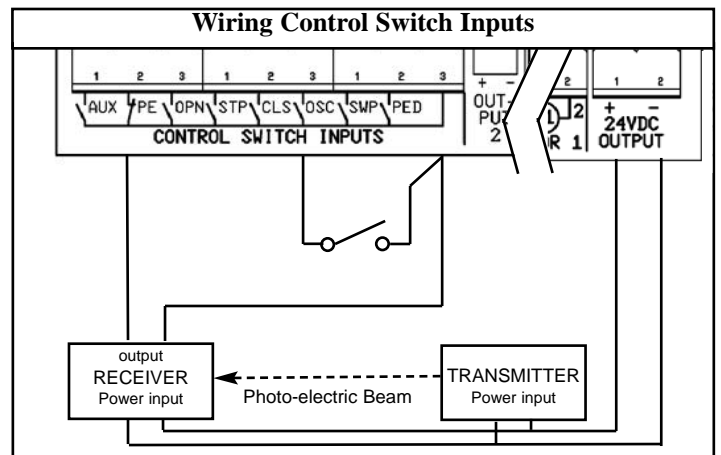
Wiring Control Switch Inputs

1 2 3 1 2 3 1 2 3

AUX PE OPN STP CLS OSC SWP PED

CONTROL SWITCH INPUTS

+ −
OUT-
PU
2

2
L 2
R 1

1 2
+ −
24VDC
OUTPUT

output
RECEIVER
Power input

Photo-electric Beam

TRANSMITTER
Power input